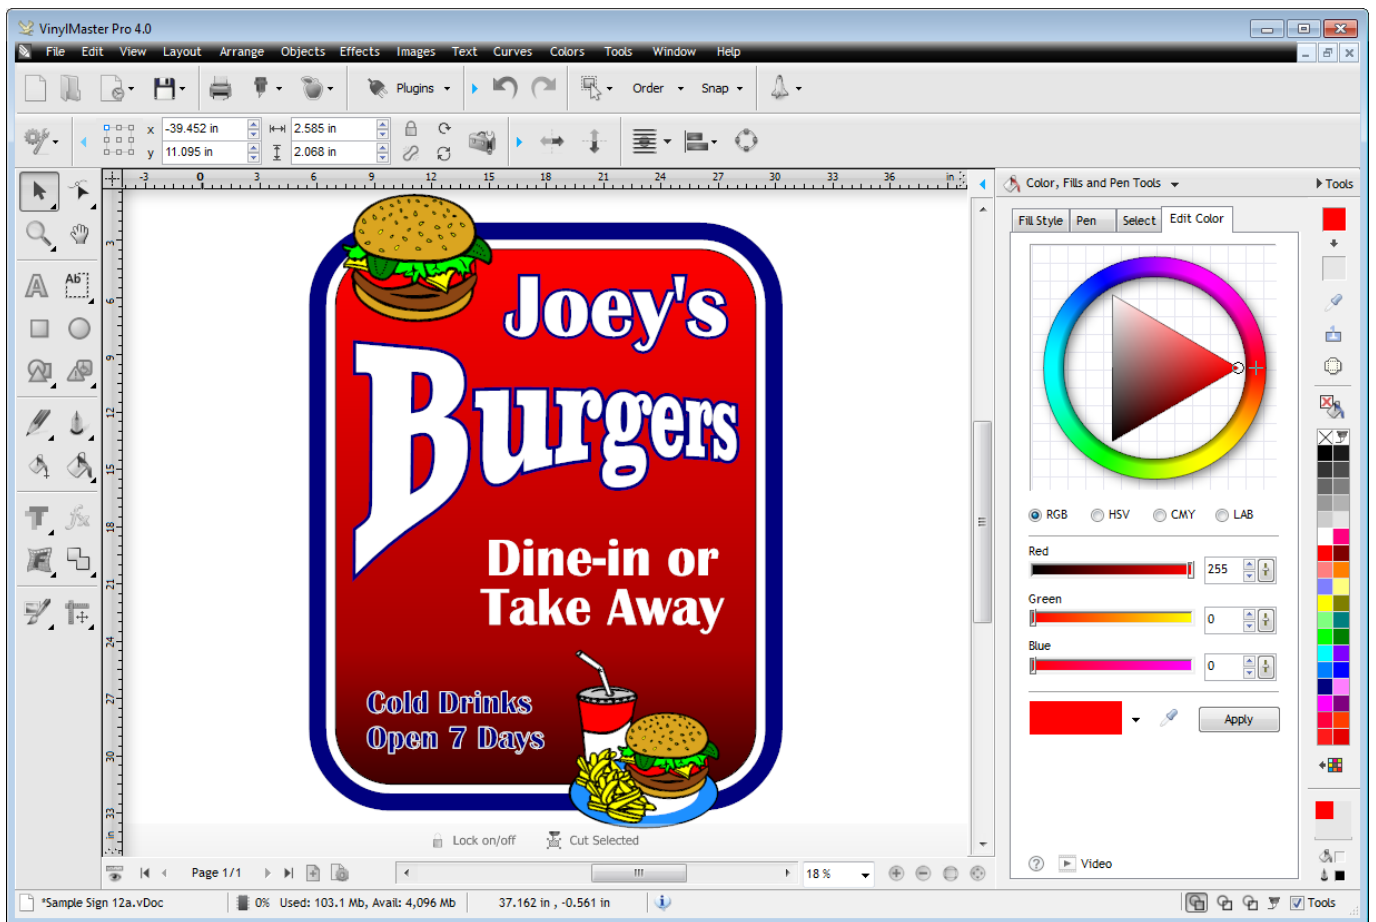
VinylMaster Pro 4.0

File Edit View Layout Arrange Objects Effects Images Text Curves Colors Tools Window Help

Plugins Order Snap

x -39.452 in 2.585 in
y 11.095 in 2.068 in

-3 0 3 6 9 12 15 18 21 24 27 30 33 36 in

Joey's
Burgers
Dine-in or
Take Away
Cold Drinks
Open 7 Days

Lock on/off Cut Selected

Page 1/1 18 %

Color, Fills and Pen Tools Tools

Fill Style Pen Select Edit Color

RGB HSV CMY LAB

Red 255
Green 0
Blue 0

Apply

Video

*Sample Sign 12a.vDoc 0% Used: 103.1 Mb, Avail: 4,096 Mb 37.162 in , -0.561 in Tools